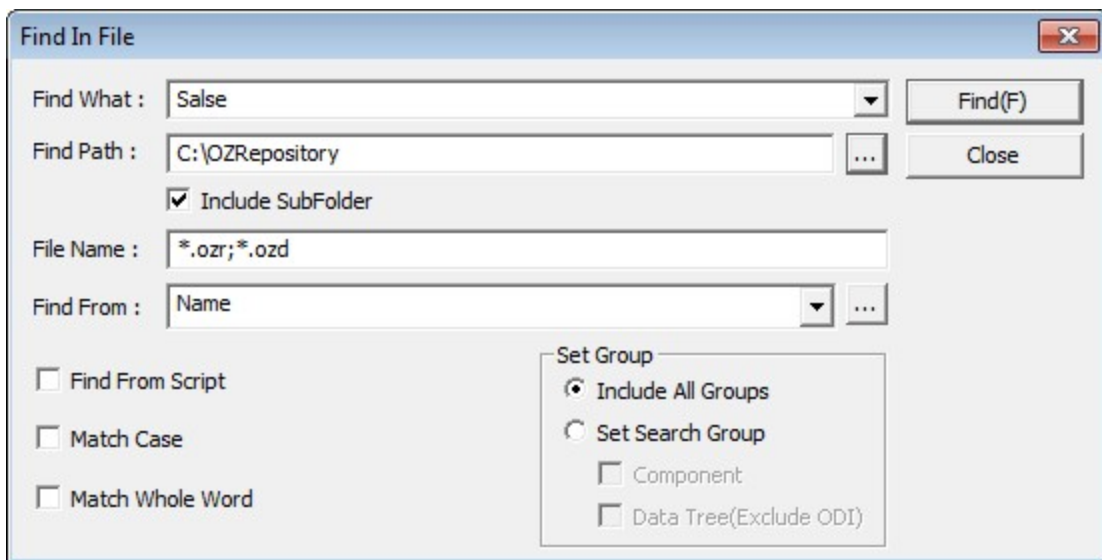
Find In File

Find What : Salse

Find(F)

Find Path : C:\OZRepository ...

Close

Include SubFolder

File Name : *.ozr;*.ozd

Find From : Name ...

Find From Script

Match Case

Match Whole Word

Set Group

Include All Groups

Set Search Group

Component

Data Tree(Exclude ODI)